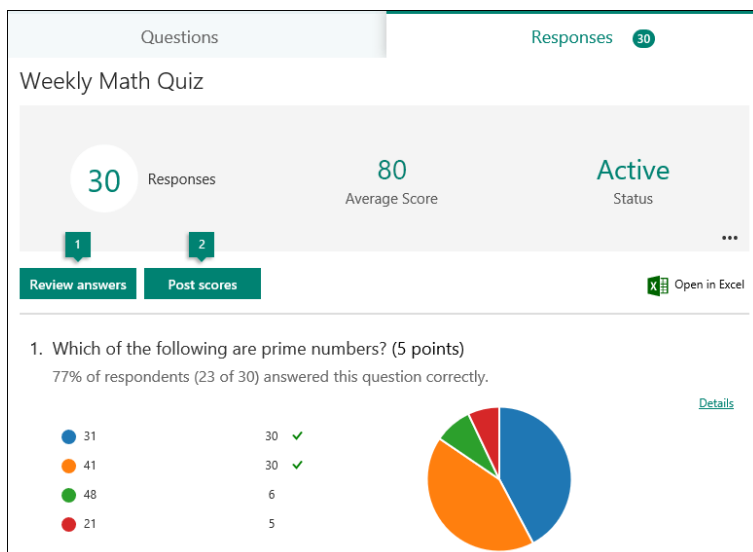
Questions

Responses 30

Weekly Math Quiz

30 Responses

80
Average Score

Active
Status

...

1

2

Review answers

Post scores

Open in Excel

1. Which of the following are prime numbers? (5 points)

77% of respondents (23 of 30) answered this question correctly.

Details

| | | |
|---|---|---|
| 31 | 30 | ✓ |
| 41 | 30 | ✓ |
| 48 | 6 | |
| 21 | 5 | |